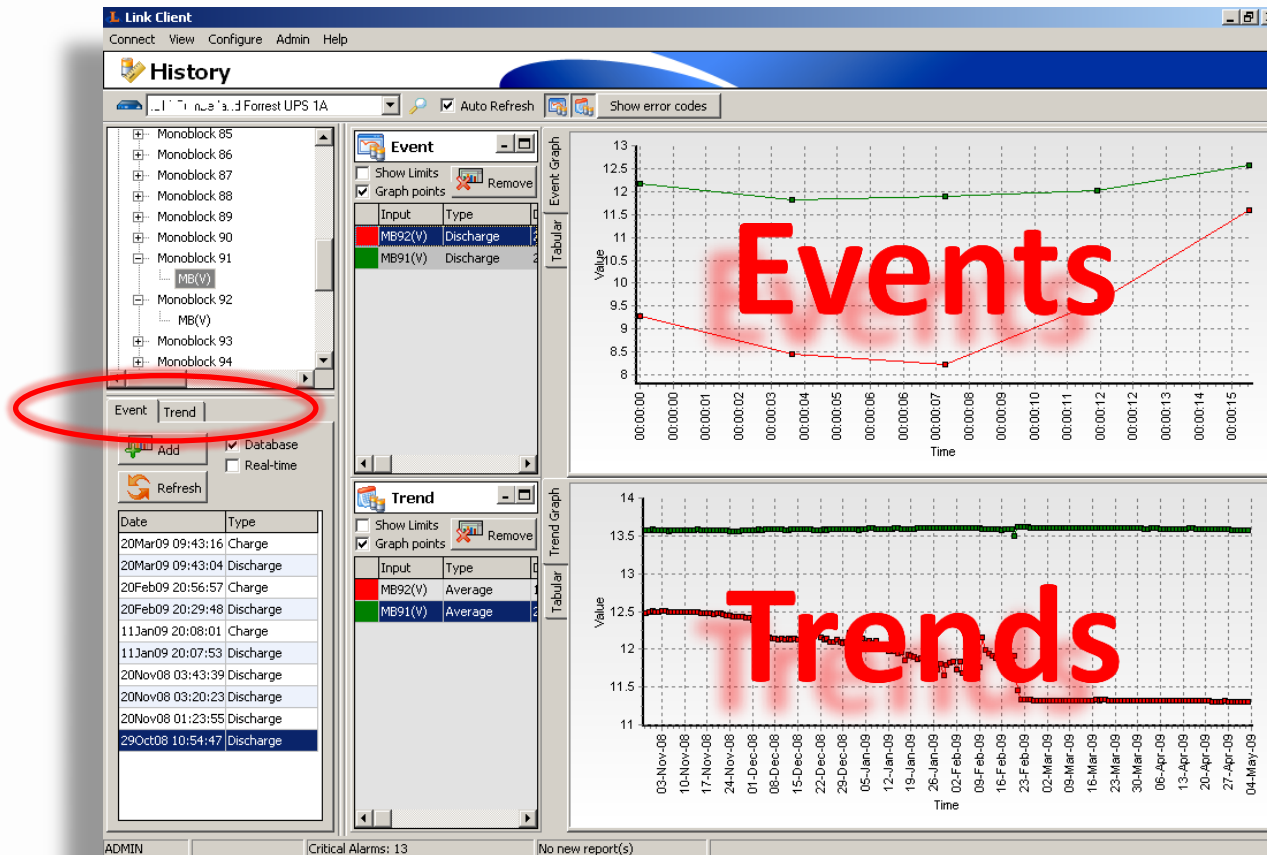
Link Client

Connect View Configure Admin Help

History

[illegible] Forrest UPS 1A

Auto Refresh

Show error codes

Monoblock 85
Monoblock 86
Monoblock 87
Monoblock 88
Monoblock 89
Monoblock 90
Monoblock 91
MB(V)
Monoblock 92
MB(V)
Monoblock 93
Monoblock 94

Event Trend

Add
Database
Real-time
Refresh

| Date | Type |
|---|---|
| 20Mar09 09:43:16 | Charge |
| 20Mar09 09:43:04 | Discharge |
| 20Feb09 20:56:57 | Charge |
| 20Feb09 20:29:48 | Discharge |
| 11Jan09 20:08:01 | Charge |
| 11Jan09 20:07:53 | Discharge |
| 20Nov08 03:43:39 | Discharge |
| 20Nov08 03:20:23 | Discharge |
| 20Nov08 01:23:55 | Discharge |
| 29Oct08 10:54:47 | Discharge |

Event

Show Limits
Graph points
Remove

| Input | Type |
|---|---|
| MB92(V) | Discharge |
| MB91(V) | Discharge |

Event Graph
Tabular

13
12.5
12
11.5
11
10.5
10
9.5
9
8.5
8
Value

00:00:00
00:00:00
00:00:01
00:00:02
00:00:03
00:00:04
00:00:05
00:00:06
00:00:07
00:00:08
00:00:09
00:00:10
00:00:11
00:00:12
00:00:13
00:00:14
00:00:15
Time

Events

Trend

Show Limits
Graph points
Remove

| Input | Type |
|---|---|
| MB92(V) | Average |
| MB91(V) | Average |

Trend Graph
Tabular

14
13.5
13
12.5
12
11.5
11
Value

03-Nov-08
10-Nov-08
17-Nov-08
24-Nov-08
01-Dec-08
08-Dec-08
15-Dec-08
22-Dec-08
29-Dec-08
05-Jan-09
12-Jan-09
19-Jan-09
26-Jan-09
02-Feb-09
09-Feb-09
16-Feb-09
23-Feb-09
02-Mar-09
09-Mar-09
16-Mar-09
23-Mar-09
30-Mar-09
06-Apr-09
13-Apr-09
20-Apr-09
27-Apr-09
04-May-09
Time

Trends

ADMIN
Critical Alarms: 13
No new report(s)